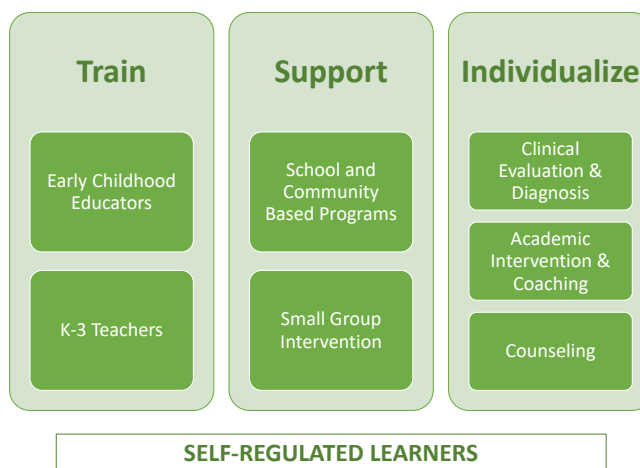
Train

Early Childhood Educators

K-3 Teachers

Support

School and Community Based Programs

Small Group Intervention

Individualize

Clinical Evaluation & Diagnosis

Academic Intervention & Coaching

Counseling

SELF-REGULATED LEARNERS